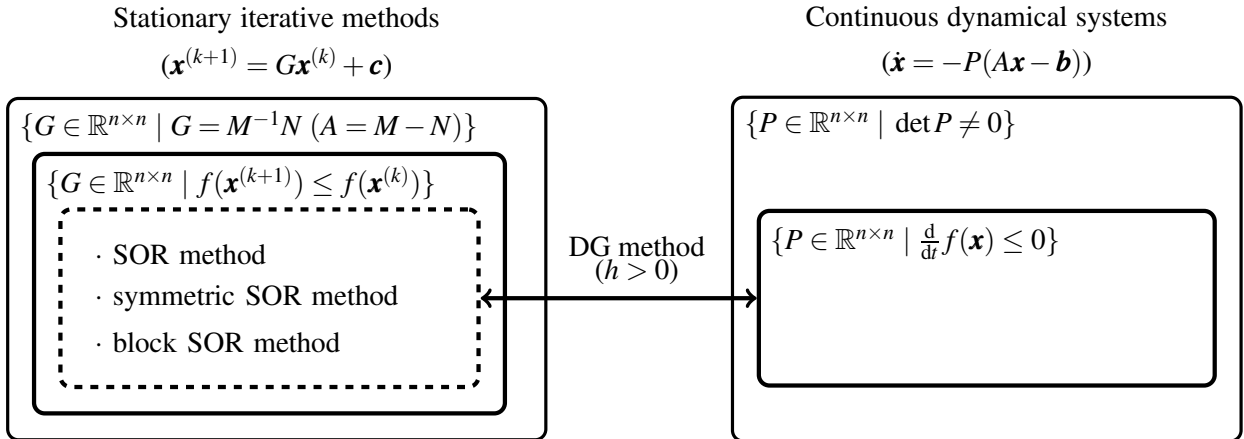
Stationary iterative methods

$(\boldsymbol{x}^{(k+1)} = G\boldsymbol{x}^{(k)} + \boldsymbol{c})$

Continuous dynamical systems

$(\dot{\boldsymbol{x}} = -P(A\boldsymbol{x} - \boldsymbol{b}))$

$\{G \in \mathbb{R}^{n \times n} \mid G = M^{-1}N \ (A = M - N)\}$

$\{G \in \mathbb{R}^{n \times n} \mid f(\boldsymbol{x}^{(k+1)}) \leq f(\boldsymbol{x}^{(k)})\}$

· SOR method

· symmetric SOR method

· block SOR method

DG method
$(h > 0)$

$\{P \in \mathbb{R}^{n \times n} \mid \det P \neq 0\}$

$\{P \in \mathbb{R}^{n \times n} \mid \frac{\mathrm{d}}{\mathrm{d}t} f(\boldsymbol{x}) \leq 0\}$